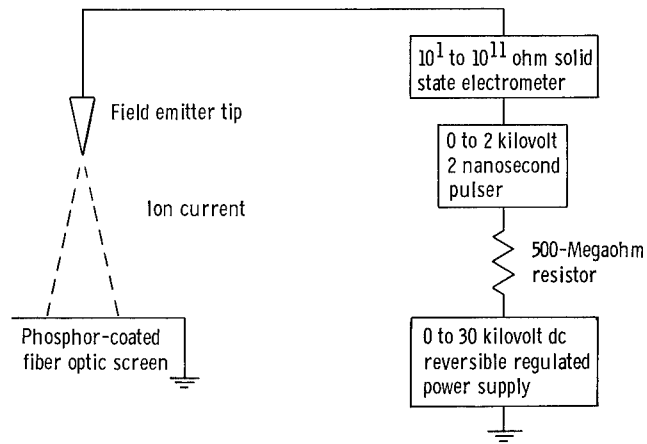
$10^1$ to $10^{11}$ ohm solid state electrometer

Field emitter tip

0 to 2 kilovolt 2 nanosecond pulser

Ion current

500-Megaohm resistor

Phosphor-coated fiber optic screen

0 to 30 kilovolt dc reversible regulated power supply